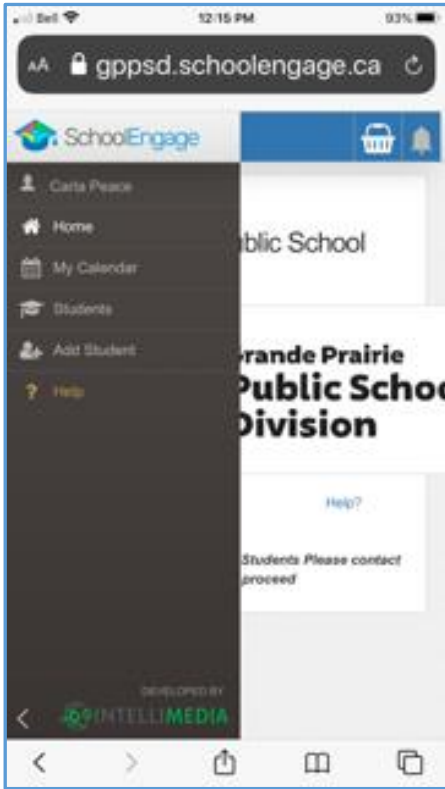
Bell 12:15 PM 93%

AA gppsd.schoolengage.ca

SchoolEngage

Carla Peace

Home

My Calendar

Students

Add Student

Help

blic School

rande Prairie

Public Schoo

Division

Help?

Students Please contact proceed

DEVELOPED BY

INTELLIMEDIA